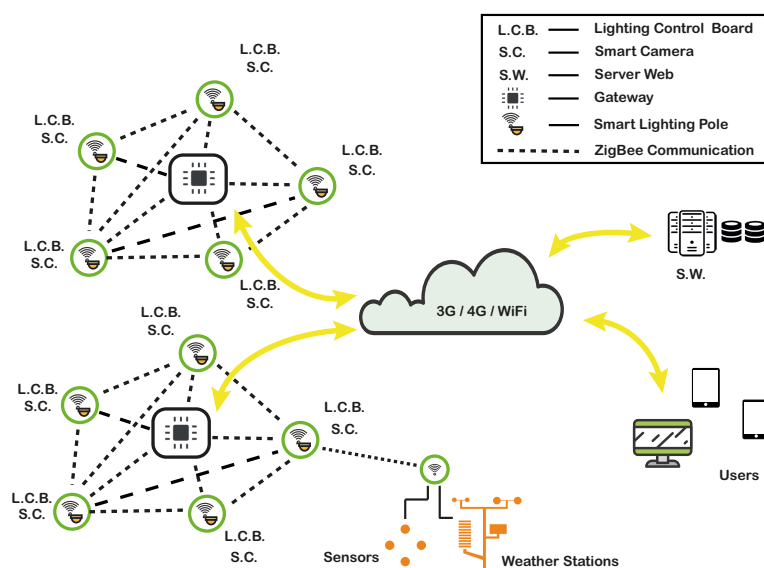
| L.C.B. | — | Lighting Control Board |
|---|---|---|
| S.C. | — | Smart Camera |
| S.W. | — | Server Web |
| | — | Gateway |
| | — | Smart Lighting Pole |
| | | ZigBee Communication |

L.C.B.
S.C.

L.C.B.
S.C.

L.C.B.
S.C.

L.C.B.
S.C.

L.C.B.
S.C.

3G / 4G / WiFi

S.W.

L.C.B.
S.C.

L.C.B.
S.C.

L.C.B.
S.C.

L.C.B.
S.C.

L.C.B.
S.C.

Users

Sensors

Weather Stations